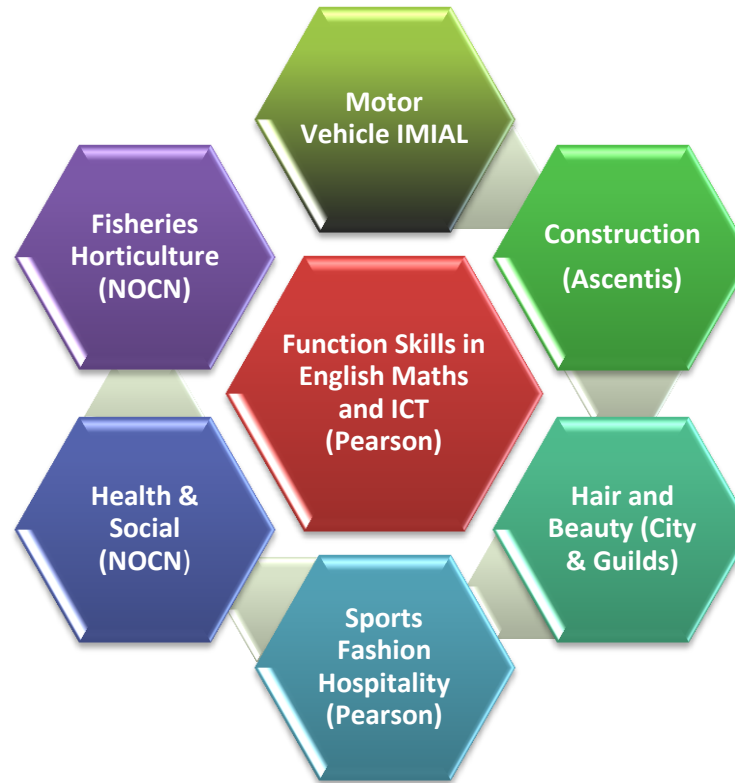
Motor Vehicle IMIAL

Fisheries Horticulture (NOCN)

Construction (Ascentis)

Function Skills in English Maths and ICT (Pearson)

Health & Social (NOCN)

Hair and Beauty (City & Guilds)

Sports Fashion Hospitality (Pearson)